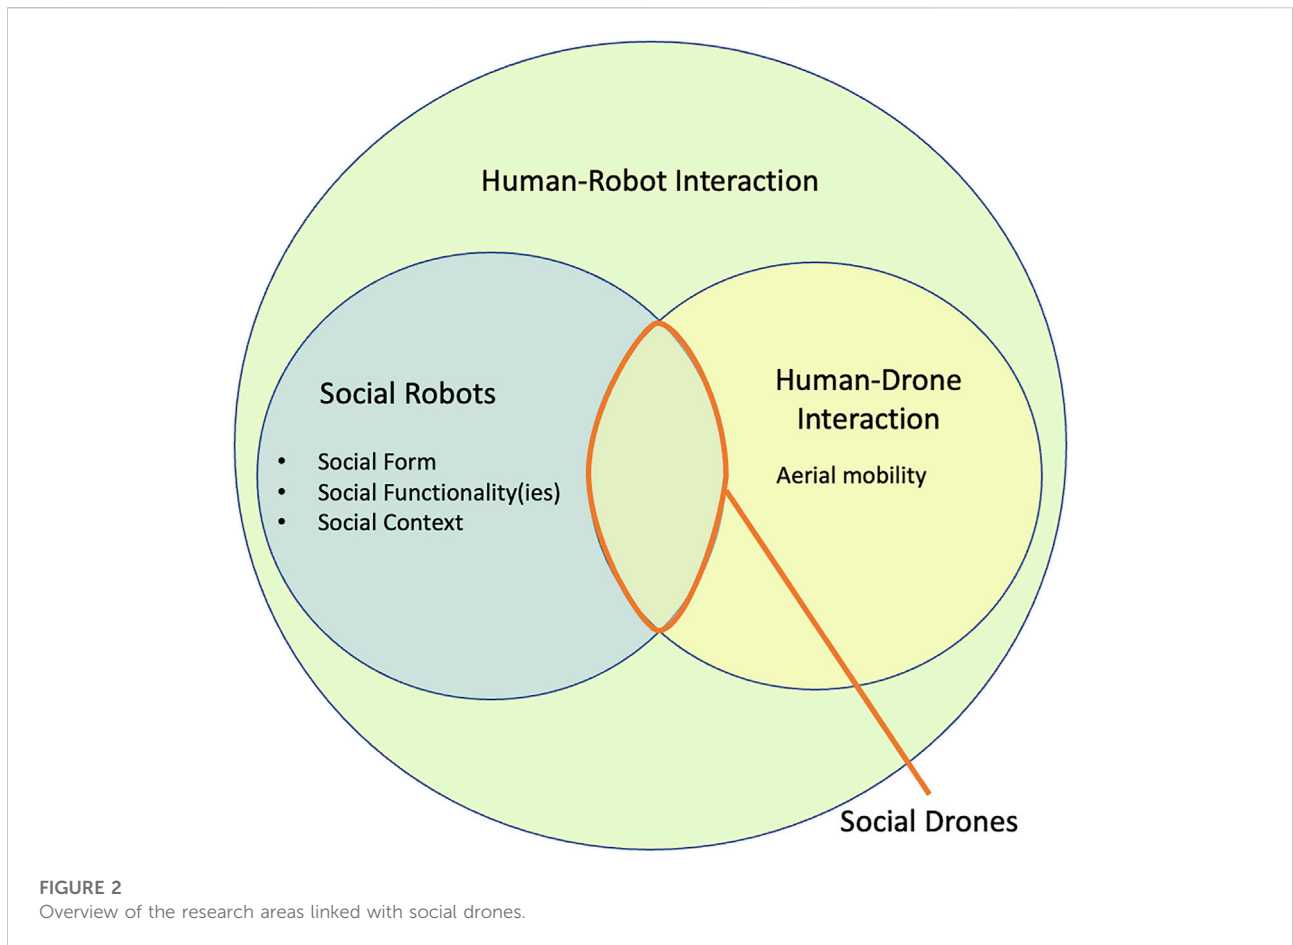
Human-Robot Interaction

Social Robots

- Social Form
- Social Functionality(ies)
- Social Context

Human-Drone Interaction

Aerial mobility

Social Drones

FIGURE 2
Overview of the research areas linked with social drones.